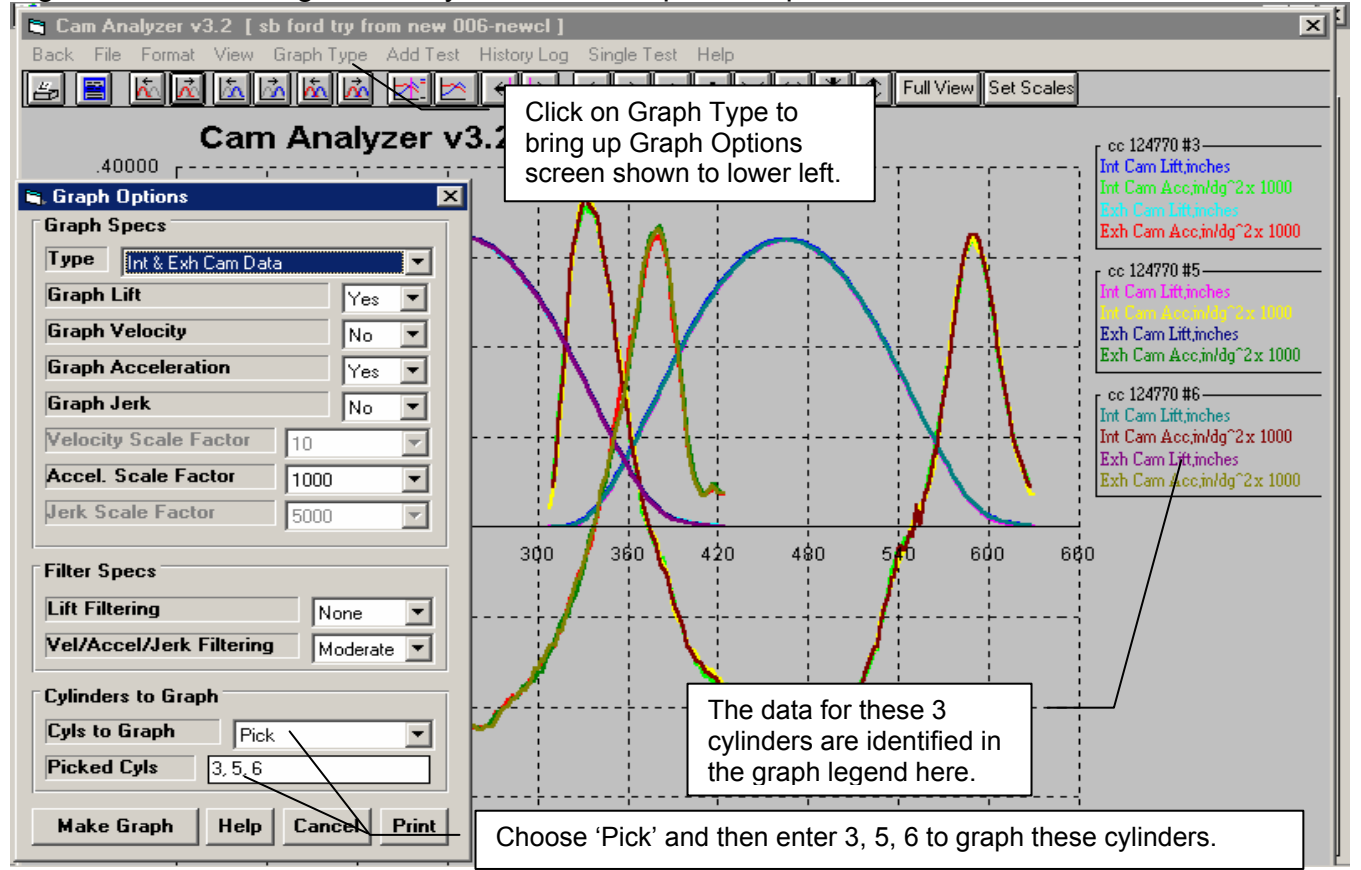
Cam Analyzer v3.2 [ sb ford try from new 006-newcl ]

Back File Format View Graph Type Add Test History Log Single Test Help

Full View Set Scales

Cam Analyzer v3.2

Click on Graph Type to bring up Graph Options screen shown to lower left.

.40000

Graph Options

Graph Specs

Type Int & Exh Cam Data

Graph Lift Yes

Graph Velocity No

Graph Acceleration Yes

Graph Jerk No

Velocity Scale Factor 10

Accel. Scale Factor 1000

Jerk Scale Factor 5000

Filter Specs

Lift Filtering None

Vel/Accel/Jerk Filtering Moderate

Cylinders to Graph

Cyls to Graph Pick

Picked Cyls 3, 5, 6

Make Graph Help Cancel Print

cc 124770 #3
Int Cam Lift,inches
Int Cam Acc,in/dg^2x 1000
Exh Cam Lift,inches
Exh Cam Acc,in/dg^2x 1000

cc 124770 #5
Int Cam Lift,inches
Int Cam Acc,in/dg^2x 1000
Exh Cam Lift,inches
Exh Cam Acc,in/dg^2x 1000

cc 124770 #6
Int Cam Lift,inches
Int Cam Acc,in/dg^2x 1000
Exh Cam Lift,inches
Exh Cam Acc,in/dg^2x 1000

300 360 420 480 540 600 660

The data for these 3 cylinders are identified in the graph legend here.

Choose 'Pick' and then enter 3, 5, 6 to graph these cylinders.